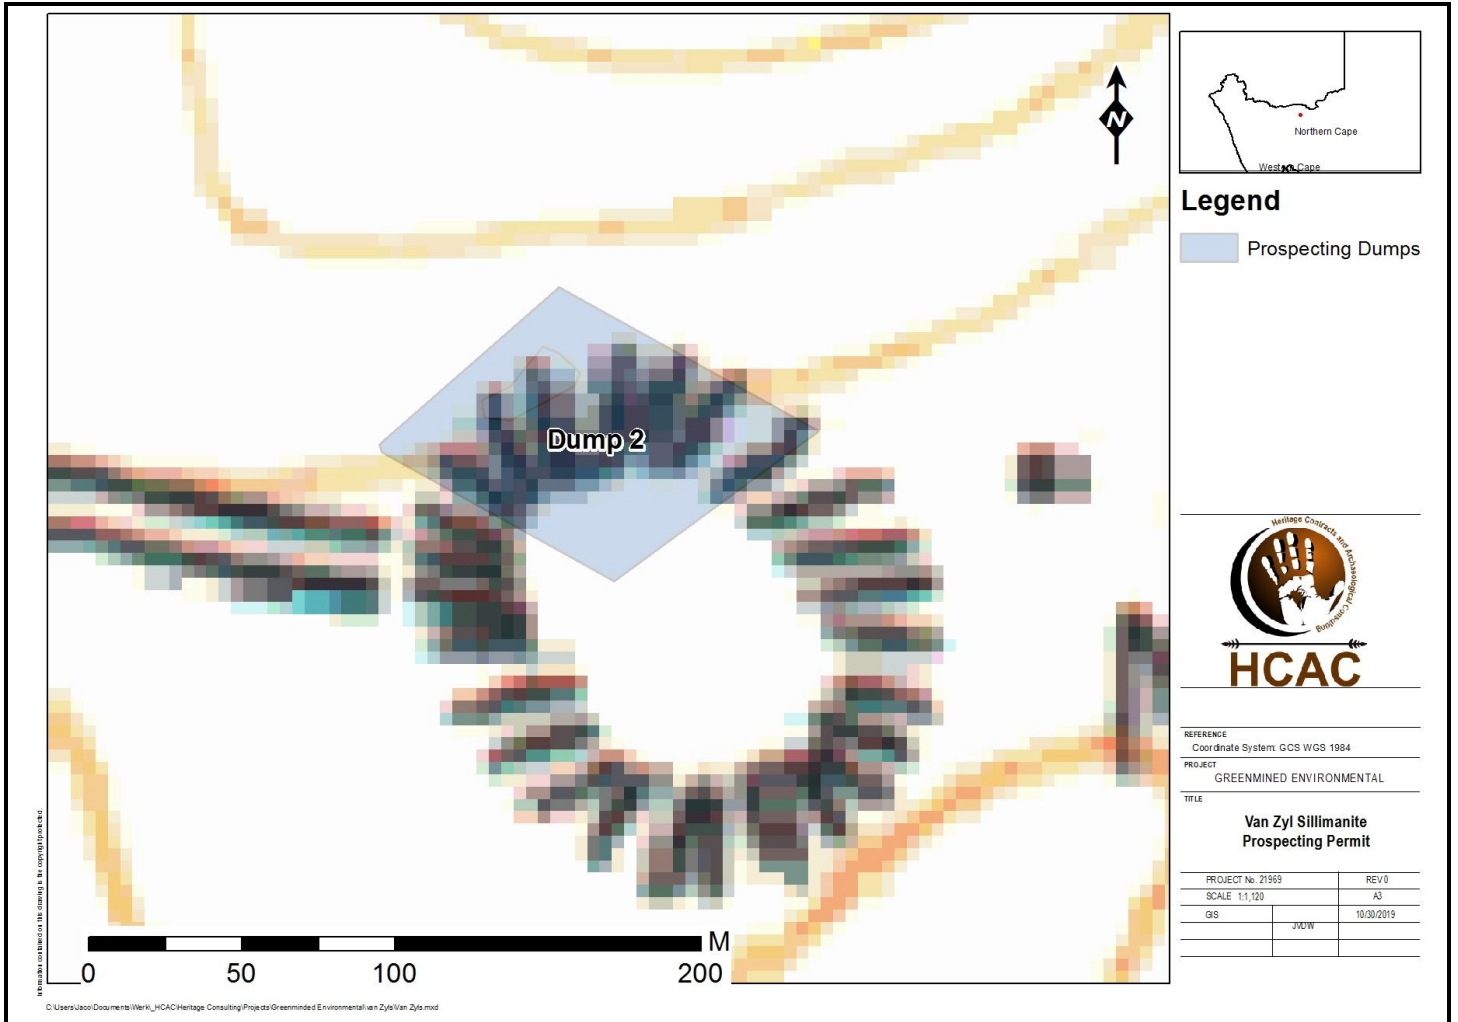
N

Northern Cape

Western Cape

Legend

Prospecting Dumps

Dump 2

Heritage Contracts and Archaeological Consulting

HCAC

REFERENCE
Coordinate System: GCS WGS 1984

PROJECT
GREENMINED ENVIRONMENTAL

TITLE
Van Zyl Sillimanite Prospecting Permit

| PROJECT No. 21969 | | REV 0 |
|---|---|---|
| SCALE 1:1,120 | | A3 |
| GIS | | 10/30/2019 |
| | JVDW | |

M
0 50 100 200

Information contained on this drawing is the copyright protected.

C:\Users\Jaco\Documents\Werk\_HCAC\Heritage Consulting\Projects\Greenminded Environmental\van Zyls\Van Zyls.mxd